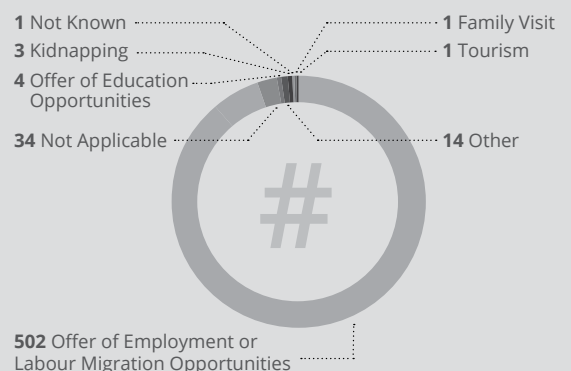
**1** Not Known
**3** Kidnapping
**4** Offer of Education Opportunities
**34** Not Applicable
**1** Family Visit
**1** Tourism
**14** Other
#
**502** Offer of Employment or Labour Migration Opportunities